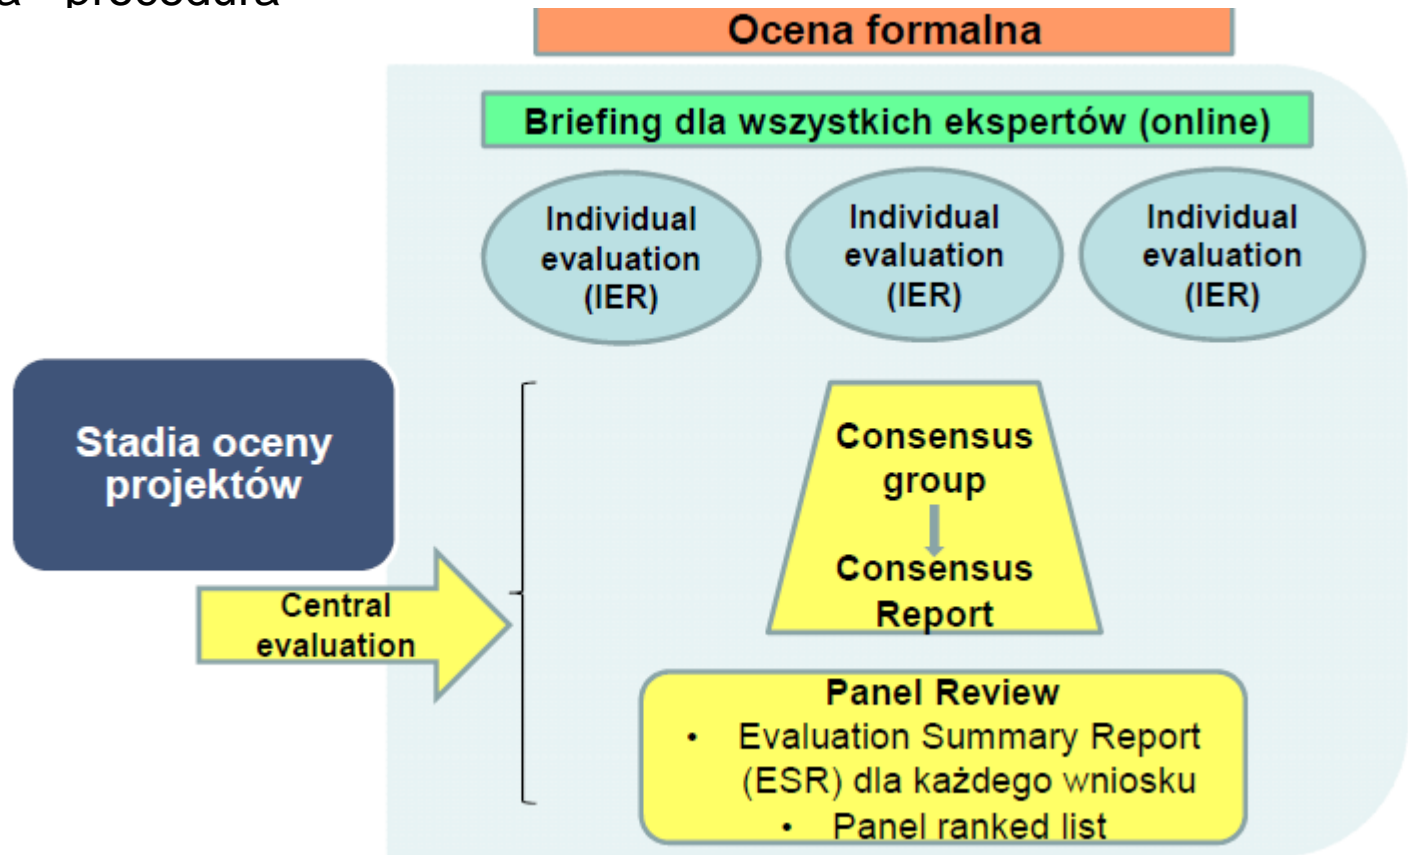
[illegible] - procedura

Ocena formalna

Briefing dla wszystkich ekspertów (online)

Individual evaluation (IER)

Individual evaluation (IER)

Individual evaluation (IER)

Stadia oceny projektów

Central evaluation

Consensus group

Consensus Report

Panel Review
• Evaluation Summary Report (ESR) dla każdego wniosku
• Panel ranked list